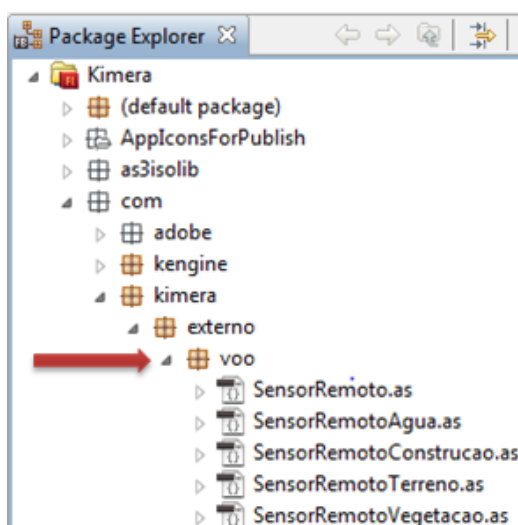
Package Explorer ☒

Kimera
(default package)
AppIconsForPublish
as3isolib
com
adobe
kengine
kimera
externo
voo
SensorRemoto.as
SensorRemotoAgua.as
SensorRemotoConstrucao.as
SensorRemotoTerreno.as
SensorRemotoVegetacao.as